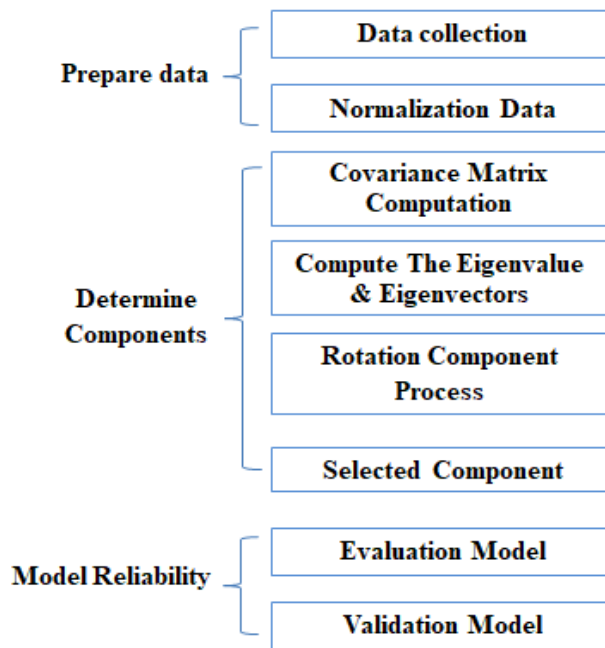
Prepare data

Data collection

Normalization Data

Determine Components

Covariance Matrix Computation

Compute The Eigenvalue & Eigenvectors

Rotation Component Process

Selected Component

Model Reliability

Evaluation Model

Validation Model